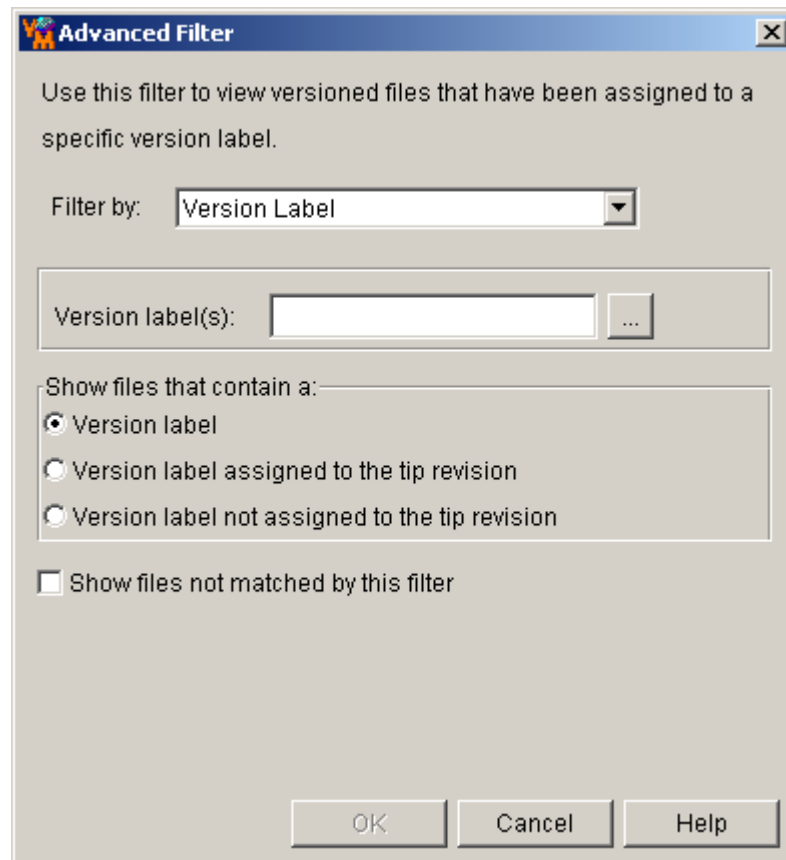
Advanced Filter

Use this filter to view versioned files that have been assigned to a specific version label.

Filter by: Version Label

Version label(s): ...

Show files that contain a:
Version label
Version label assigned to the tip revision
Version label not assigned to the tip revision

Show files not matched by this filter

OK
Cancel
Help